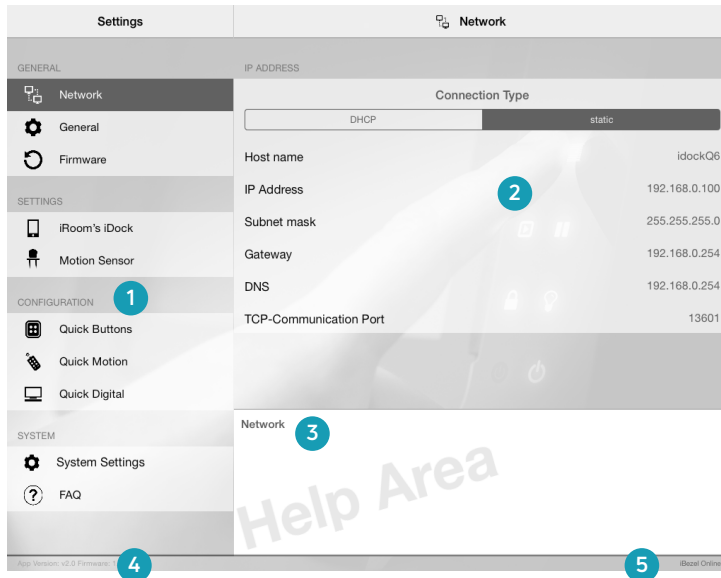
Settings

Network

GENERAL

Network

General

Firmware

SETTINGS

iRoom's iDock

Motion Sensor

CONFIGURATION

1

Quick Buttons

Quick Motion

Quick Digital

SYSTEM

System Settings

FAQ

App Version: v2.0 Firmware: 1

4

IP ADDRESS

Connection Type

| DHCP | static |
|---|---|

| Host name | idockQ6 |
|---|---|
| IP Address | 192.168.0.100 |
| Subnet mask | 255.255.255.0 |
| Gateway | 192.168.0.254 |
| DNS | 192.168.0.254 |
| TCP-Communication Port | 13601 |

2

Network

3

Help Area

5

iBezel Online